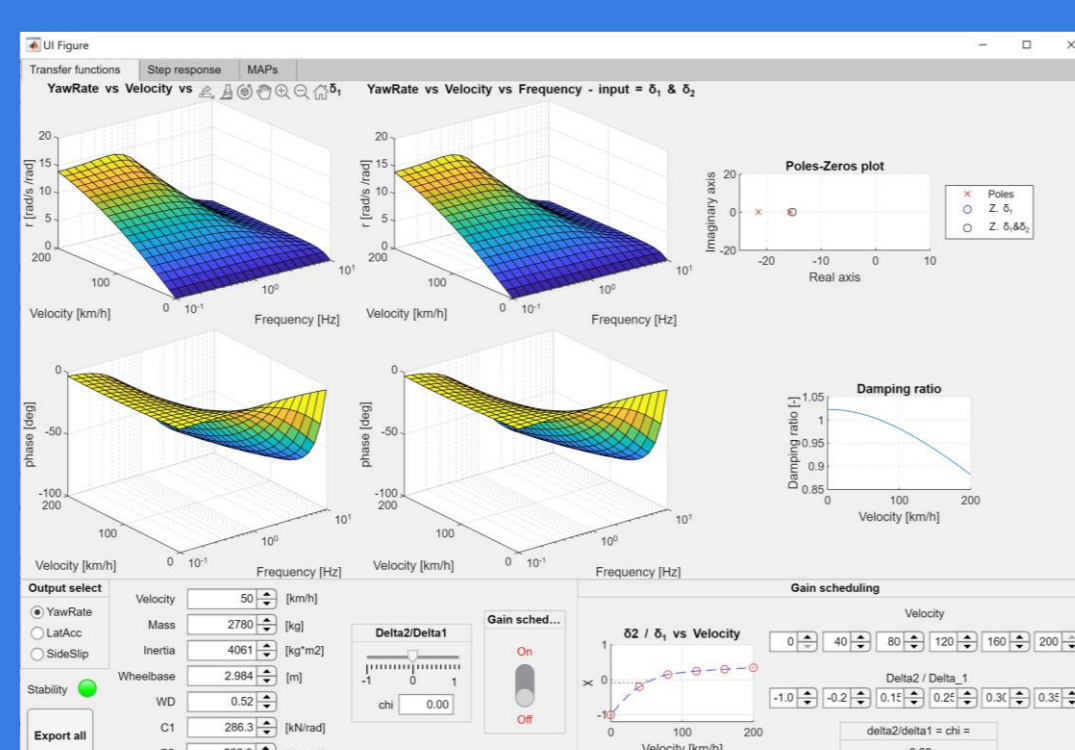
UI Figure

Transfer functions | Step response | MAPs

YawRate vs Velocity vs $\delta_1$

YawRate vs Velocity vs Frequency - input = $\delta_1$ & $\delta_2$

20
15
10
5
0
r [rad/s /rad]
200
100
0
Velocity [km/h]
$10^{-1}$
$10^0$
$10^1$
Frequency [Hz]

20
15
10
5
0
r [rad/s /rad]
200
100
0
Velocity [km/h]
$10^{-1}$
$10^0$
$10^1$
Frequency [Hz]

Poles-Zeros plot
20
0
-20
Imaginary axis
-20
-10
0
10
Real axis

× Poles
○ Z. $\delta_1$
○ Z. $\delta_1$&$\delta_2$

0
-50
-100
phase [deg]
200
100
0
Velocity [km/h]
$10^{-1}$
$10^0$
$10^1$
Frequency [Hz]

0
-50
-100
phase [deg]
200
100
0
Velocity [km/h]
$10^{-1}$
$10^0$
$10^1$
Frequency [Hz]

Damping ratio
1.05
1
0.95
0.9
0.85
Damping ratio [-]
0
100
200
Velocity [km/h]

Output select
YawRate
LatAcc
SideSlip

Stability

Export all

Velocity 50 [km/h]
Mass 2780 [kg]
Inertia 4061 [kg*m2]
Wheelbase 2.984 [m]
WD 0.52
C1 286.3 [kN/rad]

Delta2/Delta1
-1 0 1
chi 0.00

Gain sched...
On
Off

Gain scheduling

δ2 / $\delta_1$ vs Velocity
1
0
-1
χ
0
100
200
Velocity [km/h]

Velocity
0 | 40 | 80 | 120 | 160 | 200

Delta2 / Delta_1
-1.0 | -0.2 | 0.15 | 0.25 | 0.30 | 0.35

delta2/delta1 = chi =